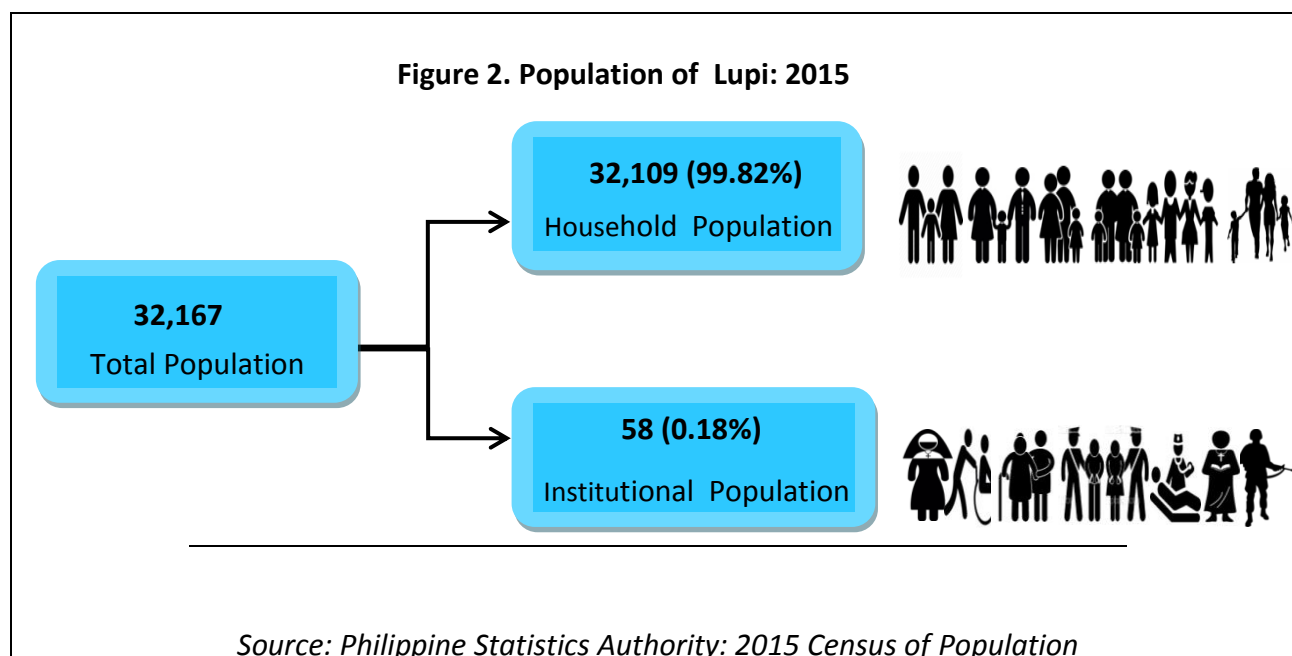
**Figure 2. Population of Lupi: 2015**

**32,109 (99.82%)**
Household Population

**32,167**
Total Population

**58 (0.18%)**
Institutional Population

*Source: Philippine Statistics Authority: 2015 Census of Population*